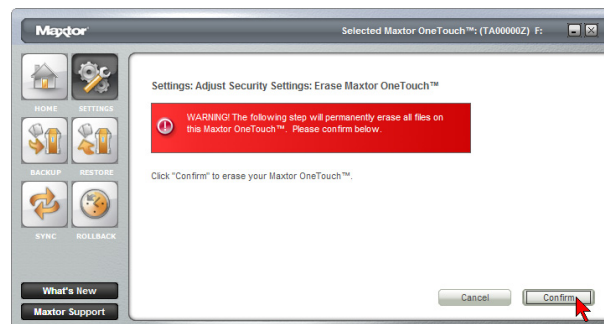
Maxtor

Selected Maxtor OneTouch™: (TA00000Z) F:

HOME SETTINGS

BACKUP RESTORE

SYNC ROLLBACK

What's New

Maxtor Support

Settings: Adjust Security Settings: Erase Maxtor OneTouch™

WARNING! The following step will permanently erase all files on this Maxtor OneTouch™. Please confirm below.

Click "Confirm" to erase your Maxtor OneTouch™.

Cancel

Confirm